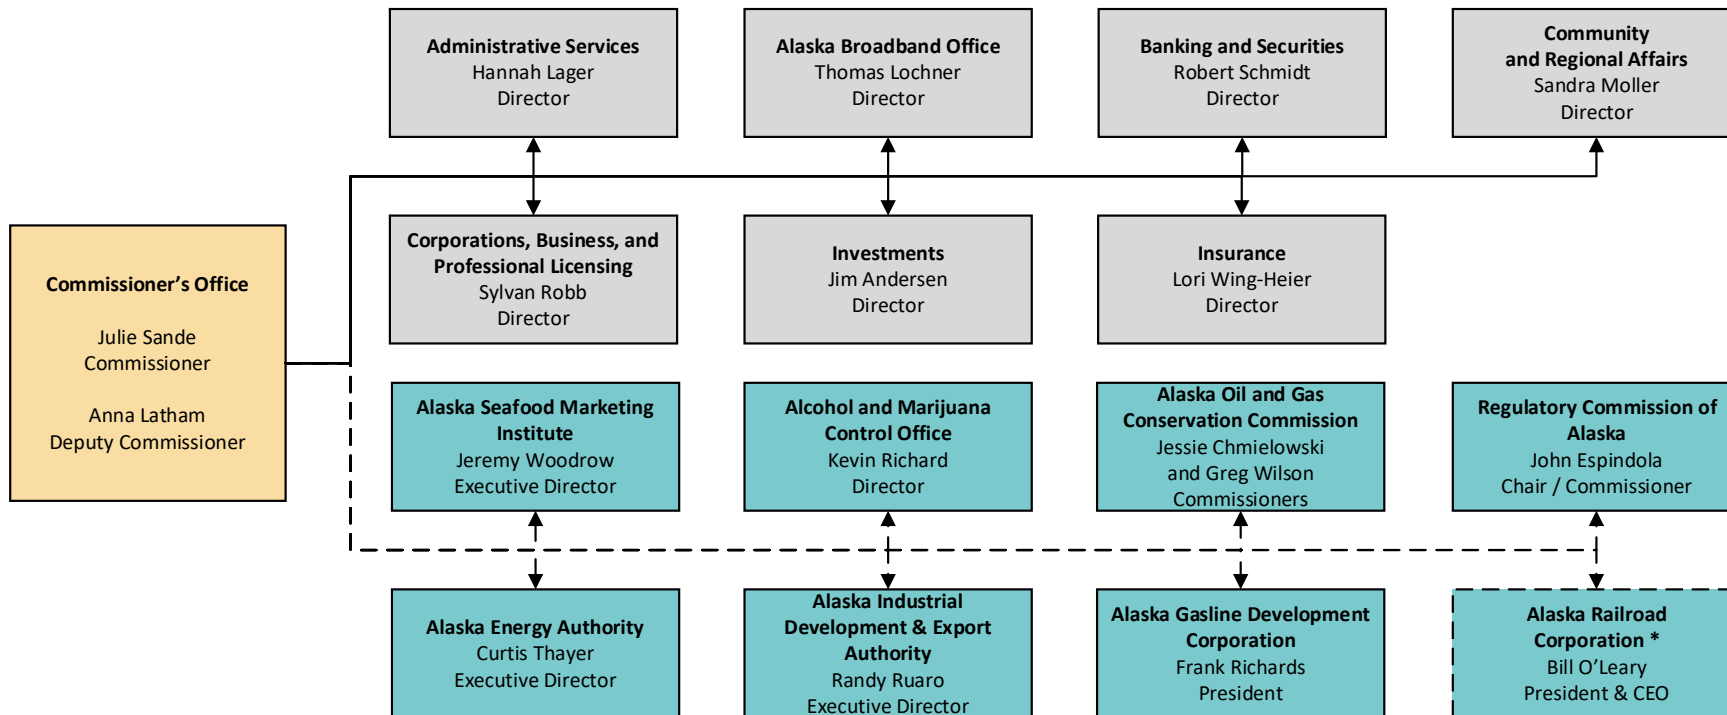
Commissioner's Office

Julie Sande
Commissioner

Anna Latham
Deputy Commissioner

Administrative Services
Hannah Lager
Director

Alaska Broadband Office
Thomas Lochner
Director

Banking and Securities
Robert Schmidt
Director

Community and Regional Affairs
Sandra Moller
Director

Corporations, Business, and Professional Licensing
Sylvan Robb
Director

Investments
Jim Andersen
Director

Insurance
Lori Wing-Heier
Director

Alaska Seafood Marketing Institute
Jeremy Woodrow
Executive Director

Alcohol and Marijuana Control Office
Kevin Richard
Director

Alaska Oil and Gas Conservation Commission
Jessie Chmielowski and Greg Wilson
Commissioners

Regulatory Commission of Alaska
John Espindola
Chair / Commissioner

Alaska Energy Authority
Curtis Thayer
Executive Director

Alaska Industrial Development & Export Authority
Randy Ruaro
Executive Director

Alaska Gasline Development Corporation
Frank Richards
President

Alaska Railroad Corporation *
Bill O'Leary
President & CEO